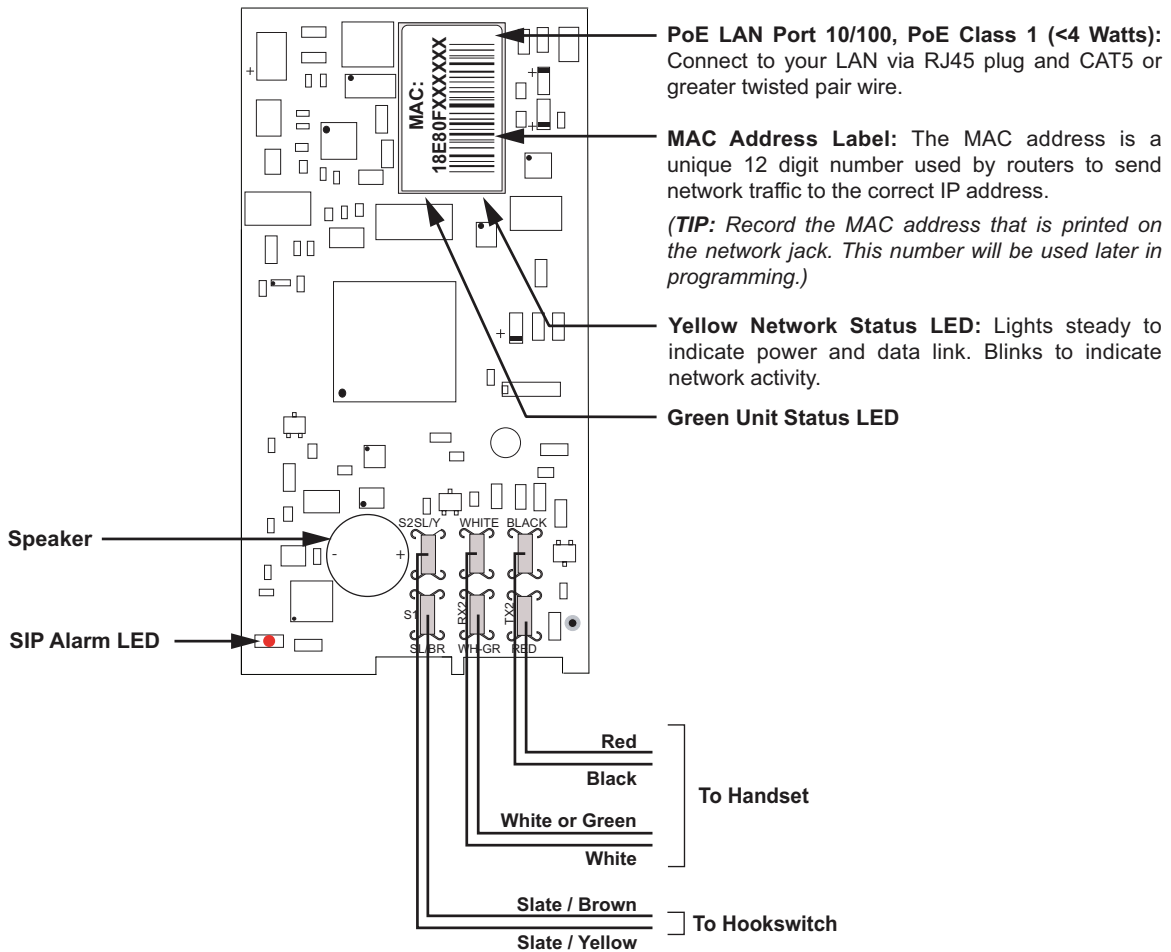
MAC:
18E80FXXXXXX

PoE LAN Port 10/100, PoE Class 1 (<4 Watts): Connect to your LAN via RJ45 plug and CAT5 or greater twisted pair wire.

MAC Address Label: The MAC address is a unique 12 digit number used by routers to send network traffic to the correct IP address.

(TIP: Record the MAC address that is printed on the network jack. This number will be used later in programming.)

Yellow Network Status LED: Lights steady to indicate power and data link. Blinks to indicate network activity.

Green Unit Status LED

Speaker

SIP Alarm LED

S2SL/Y WHITE BLACK

S1 RX2 TX2

SL/BR WH-GR RED

Red

Black

White or Green

White

To Handset

Slate / Brown

Slate / Yellow

To Hookswitch